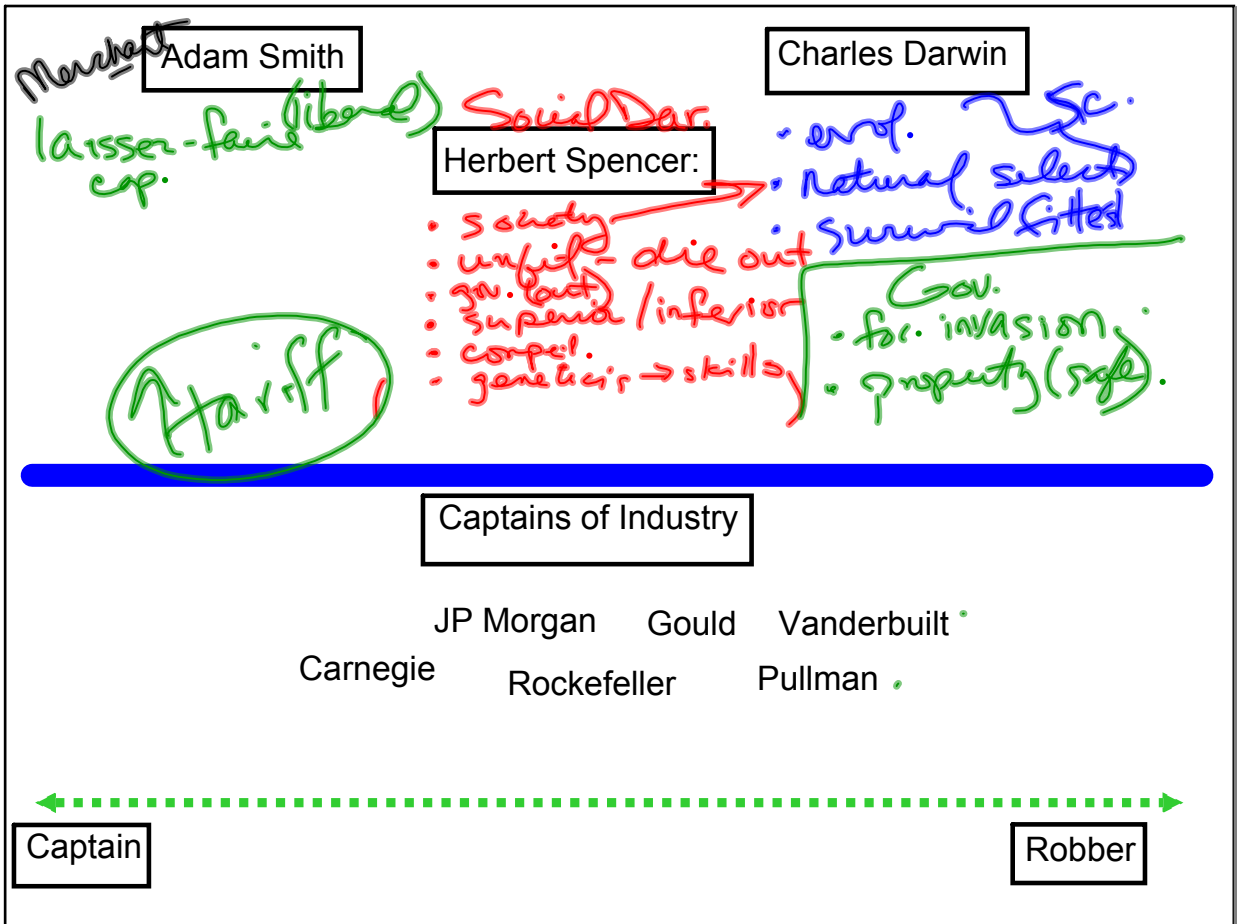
Merchant Adam Smith

laissez-faire (liberal) cap.

Social Dar.

Herbert Spencer:

• society
• unfit - die out
• gov. (out)
• superior / inferior
• compet.
• genetics → skills

Charles Darwin

Sc.

• evol.
• natural selects
• survival fittest

Gov.
• for. invasion
• property (safe)

tariff

Captains of Industry

JP Morgan Gould Vanderbuilt

Carnegie Rockefeller Pullman

Captain

Robber